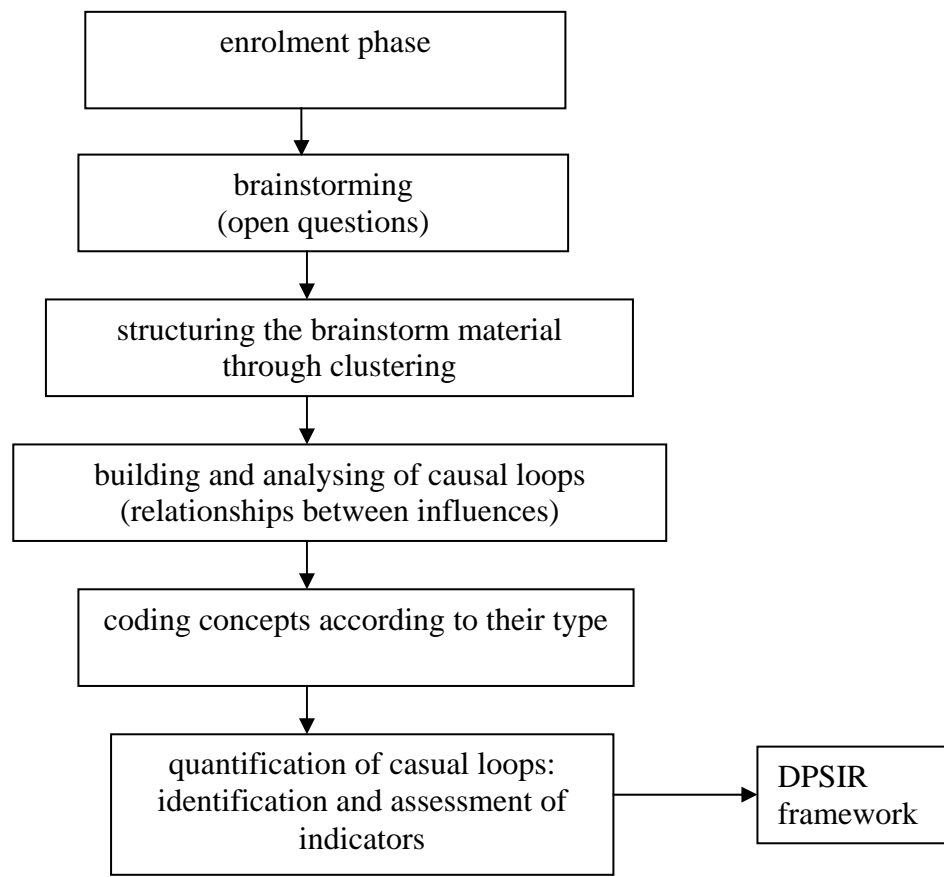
enrolment phase

brainstorming
(open questions)

structuring the brainstorm material through clustering

building and analysing of causal loops
(relationships between influences)

coding concepts according to their type

quantification of casual loops: identification and assessment of indicators

DPSIR framework